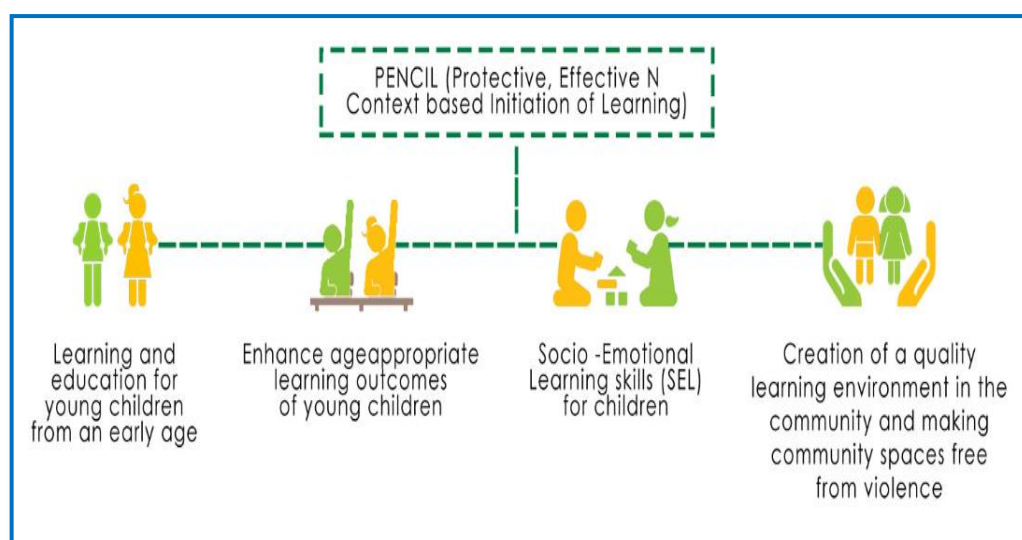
PENCIL (Protective, Effective N Context based Initiation of Learning)

Learning and education for young children from an early age

Enhance ageappropriate learning outcomes of young children

Socio -Emotional Learning skills (SEL) for children

Creation of a quality learning environment in the community and making community spaces free from violence